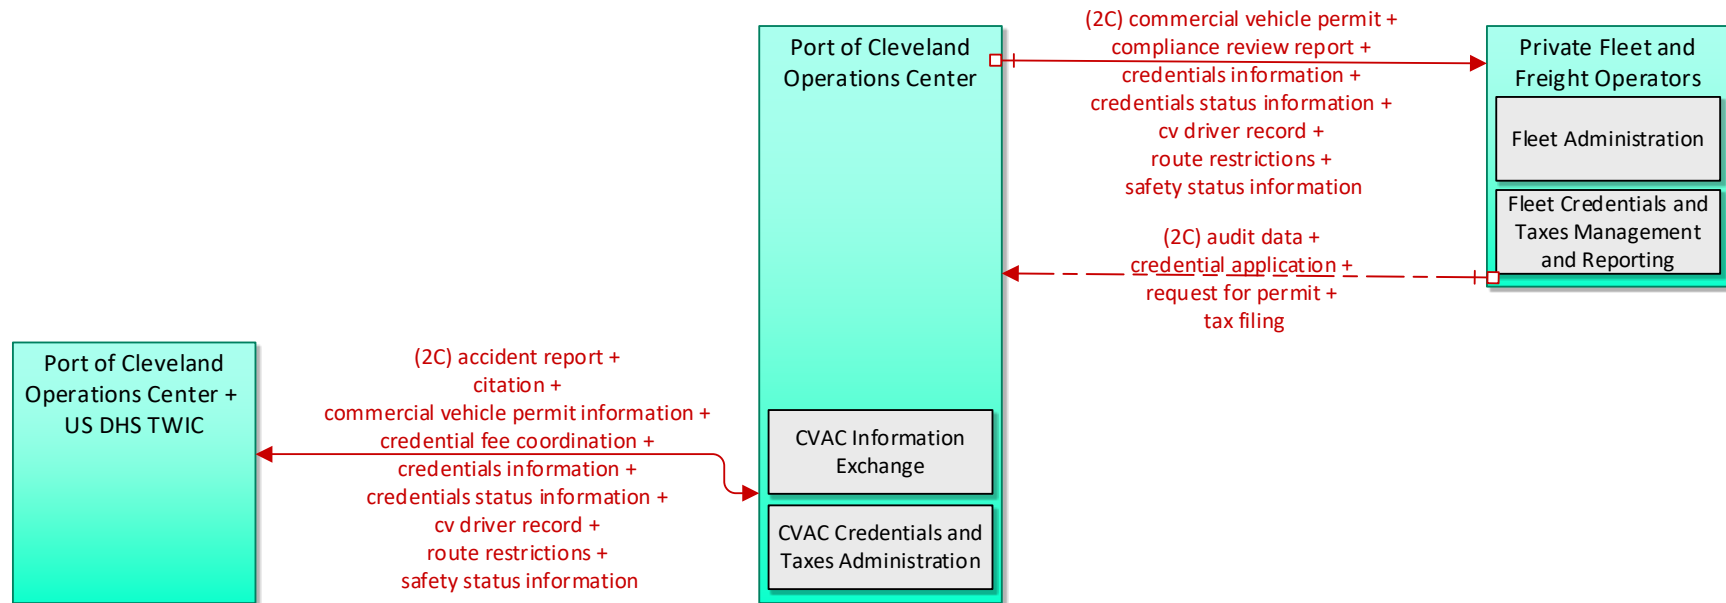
Port of Cleveland Operations Center

(2C) commercial vehicle permit + compliance review report + credentials information + credentials status information + cv driver record + route restrictions + safety status information

Private Fleet and Freight Operators

Fleet Administration

Fleet Credentials and Taxes Management and Reporting

(2C) audit data + credential application + request for permit + tax filing

Port of Cleveland Operations Center + US DHS TWIC

(2C) accident report + citation + commercial vehicle permit information + credential fee coordination + credentials information + credentials status information + cv driver record + route restrictions + safety status information

CVAC Information Exchange

CVAC Credentials and Taxes Administration